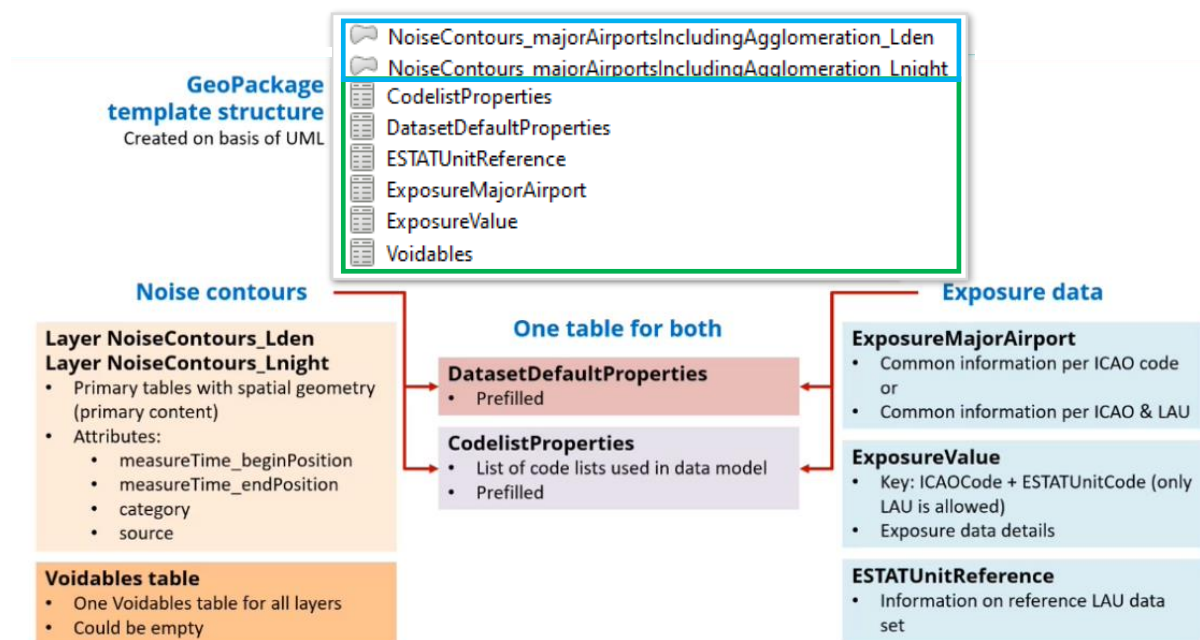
GeoPackage template structure
Created on basis of UML

NoiseContours_majorAirportsIncludingAgglomeration_Lden
NoiseContours_majorAirportsIncludingAgglomeration_Lnight
CodelistProperties
DatasetDefaultProperties
ESTATUnitReference
ExposureMajorAirport
ExposureValue
Voidables

Noise contours

Layer NoiseContours_Lden
Layer NoiseContours_Lnight
• Primary tables with spatial geometry (primary content)
• Attributes:
• measureTime_beginPosition
• measureTime_endPosition
• category
• source

Voidables table
• One Voidables table for all layers
• Could be empty

One table for both

DatasetDefaultProperties
• Prefilled

CodelistProperties
• List of code lists used in data model
• Prefilled

Exposure data

ExposureMajorAirport
• Common information per ICAO code or
• Common information per ICAO & LAU

ExposureValue
• Key: ICAOCode + ESTATUnitCode (only LAU is allowed)
• Exposure data details

ESTATUnitReference
• Information on reference LAU data set